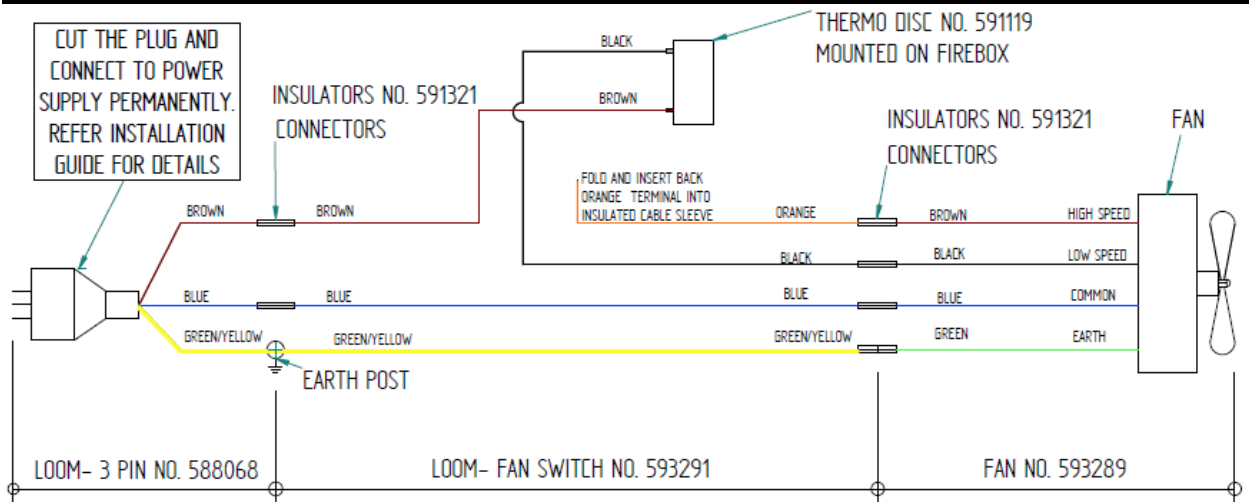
CUT THE PLUG AND CONNECT TO POWER SUPPLY PERMANENTLY. REFER INSTALLATION GUIDE FOR DETAILS

INSULATORS NO. 591321
CONNECTORS

BLACK

BROWN

THERMO DISC NO. 591119
MOUNTED ON FIREBOX

INSULATORS NO. 591321
CONNECTORS

FAN

FOLD AND INSERT BACK ORANGE TERMINAL INTO INSULATED CABLE SLEEVE

BROWN

BROWN

ORANGE

BROWN

HIGH SPEED

BLACK

BLACK

LOW SPEED

BLUE

BLUE

BLUE

BLUE

COMMON

GREEN/YELLOW

GREEN/YELLOW

GREEN/YELLOW

GREEN

EARTH

EARTH POST

LOOM- 3 PIN NO. 588068

LOOM- FAN SWITCH NO. 593291

FAN NO. 593289